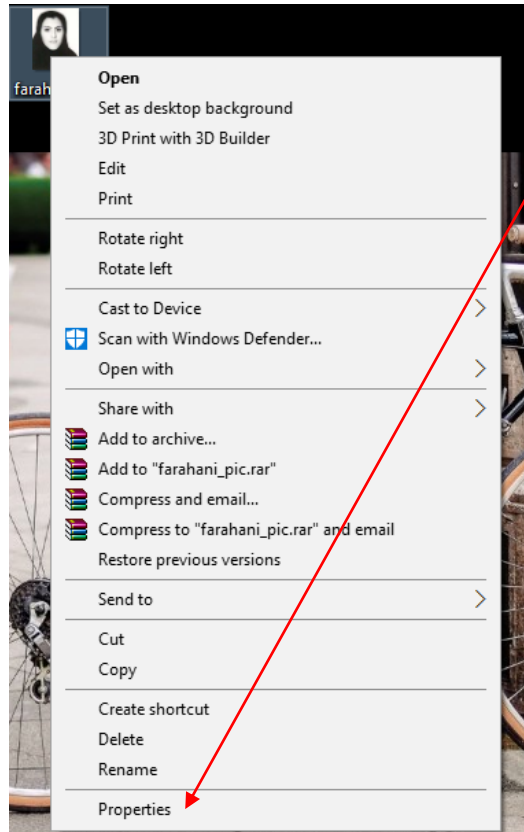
farah

Open
Set as desktop background
3D Print with 3D Builder
Edit
Print

Rotate right
Rotate left

Cast to Device
Scan with Windows Defender...
Open with

Share with
Add to archive...
Add to "farahani_pic.rar"
Compress and email...
Compress to "farahani_pic.rar" and email
Restore previous versions

Send to

Cut
Copy

Create shortcut
Delete
Rename

Properties